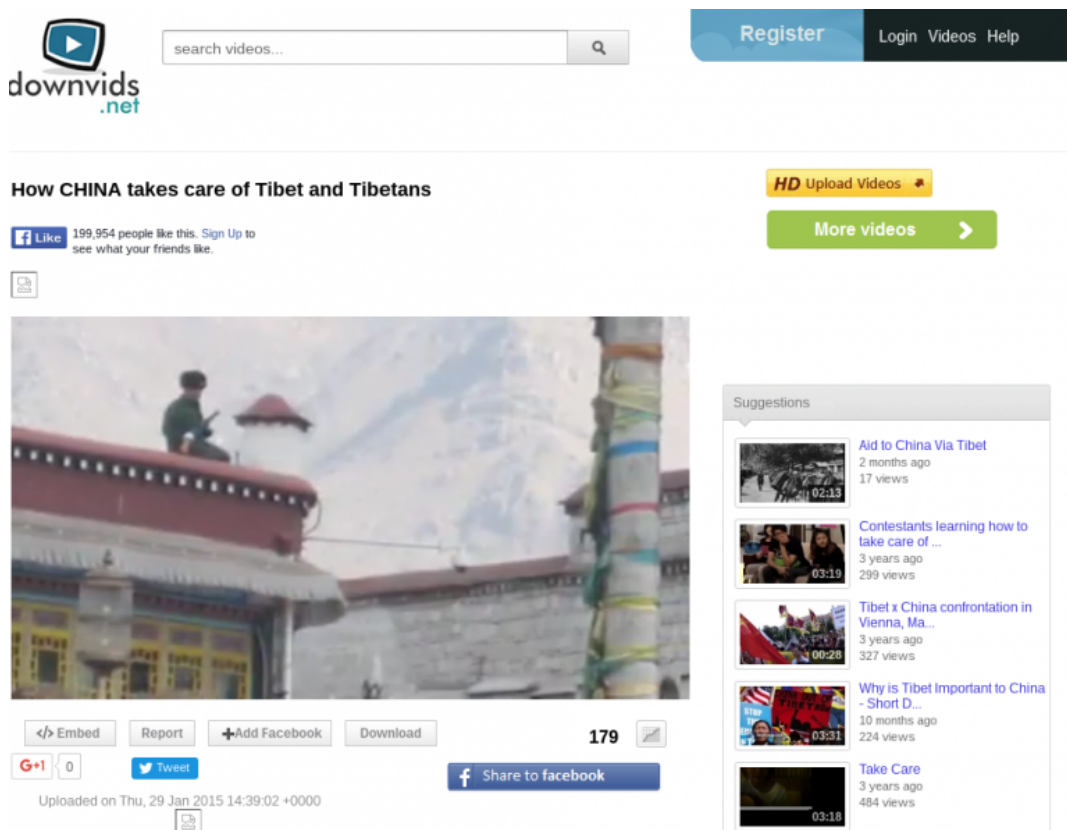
downvids .net

search videos...

Register

Login Videos Help

How CHINA takes care of Tibet and Tibetans

Like 199,954 people like this. Sign Up to see what your friends like.

HD Upload Videos

More videos

Suggestions

02:13
Aid to China Via Tibet
2 months ago
17 views

03:19
Contestants learning how to take care of ...
3 years ago
299 views

00:28
Tibet x China confrontation in Vienna, Ma...
3 years ago
327 views

03:31
Why is Tibet Important to China - Short D...
10 months ago
224 views

03:18
Take Care
3 years ago
484 views

</> Embed Report Add Facebook Download 179

G+1 0 Tweet

Share to facebook

Uploaded on Thu, 29 Jan 2015 14:39:02 +0000